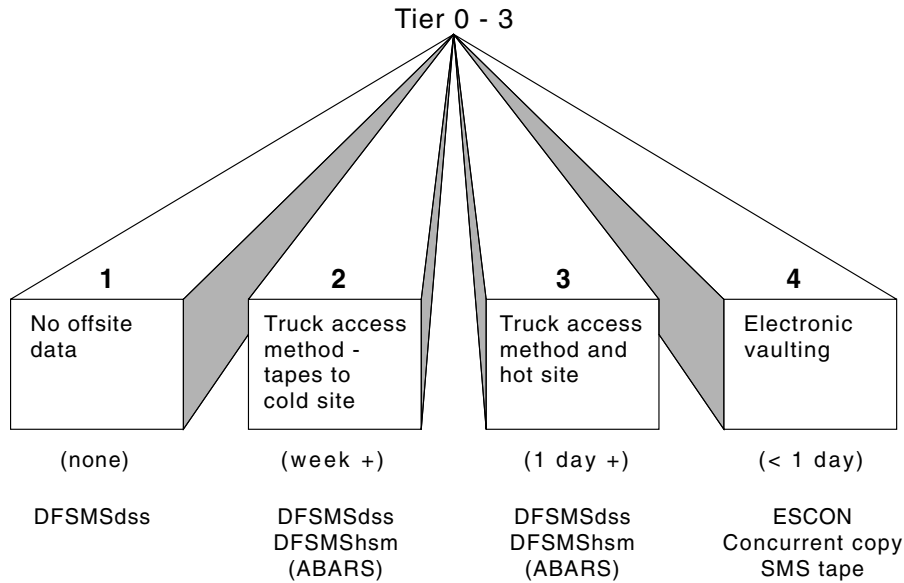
Tier 0 - 3

1

No offsite data

(none)

DFSMSdss

2

Truck access method - tapes to cold site

(week +)

DFSMSdss
DFSMShsm
(ABARS)

3

Truck access method and hot site

(1 day +)

DFSMSdss
DFSMShsm
(ABARS)

4

Electronic vaulting

(< 1 day)

ESCON
Concurrent copy
SMS tape